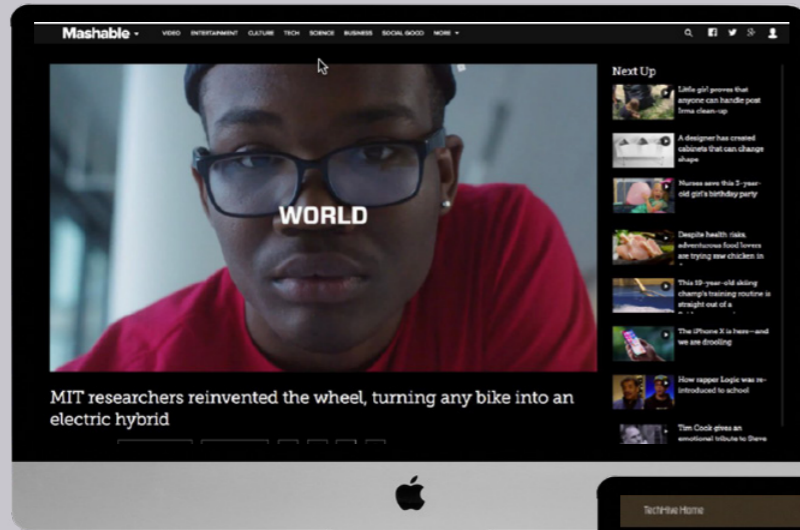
Mashable VIDEO ENTERTAINMENT CULTURE TECH SCIENCE BUSINESS SOCIAL GOOD MORE

WORLD

MIT researchers reinvented the wheel, turning any bike into an electric hybrid

Next Up

Little girl proves that anyone can handle post Irma clean-up

A designer has created cabinets that can change shape

Nurses save this 3-year-old girl's birthday party

Despite health risks, adventurous food lovers are trying raw chicken in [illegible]

This 19-year-old skiing champ's training routine is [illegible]

The iPhone X is here—and we are drooling

How rapper Logic was re-introduced to school

Tim Cook gives an emotional tribute to Steve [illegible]

TechHive Home